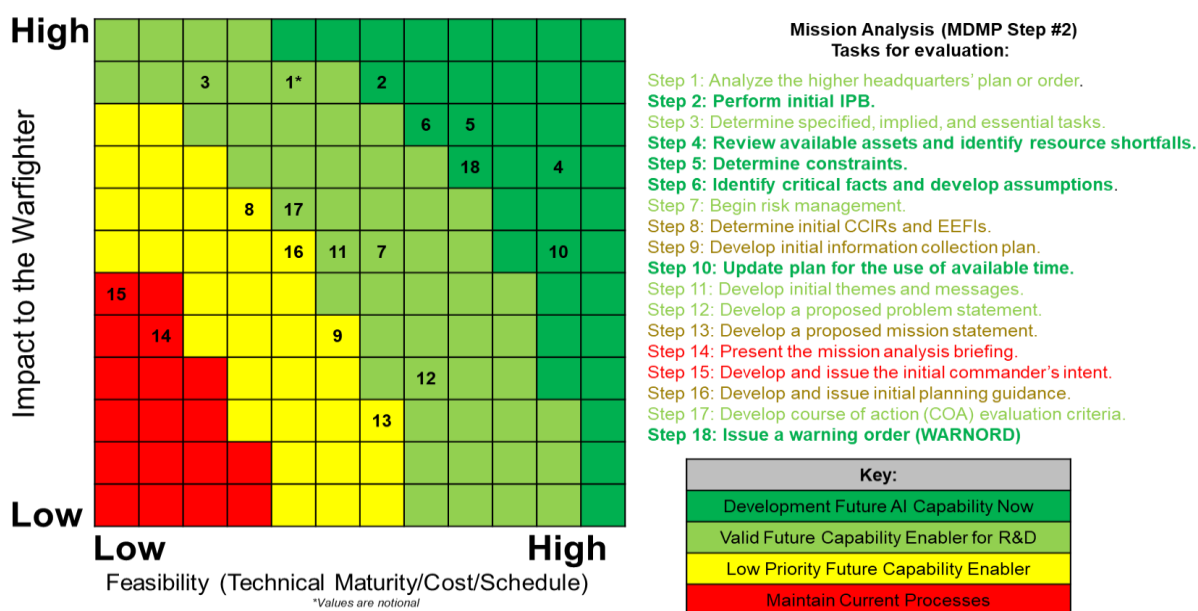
High

Low

Impact to the Warfighter

3 1* 2
6 5
18 4
8 17
16 11 7 10
15
14 9
12
13

Low High

Feasibility (Technical Maturity/Cost/Schedule)

*Values are notional

Mission Analysis (MDMP Step #2)
Tasks for evaluation:

Step 1: Analyze the higher headquarters' plan or order.
Step 2: Perform initial IPB.
Step 3: Determine specified, implied, and essential tasks.
Step 4: Review available assets and identify resource shortfalls.
Step 5: Determine constraints.
Step 6: Identify critical facts and develop assumptions.
Step 7: Begin risk management.
Step 8: Determine initial CCIRs and EEFIs.
Step 9: Develop initial information collection plan.
Step 10: Update plan for the use of available time.
Step 11: Develop initial themes and messages.
Step 12: Develop a proposed problem statement.
Step 13: Develop a proposed mission statement.
Step 14: Present the mission analysis briefing.
Step 15: Develop and issue the initial commander's intent.
Step 16: Develop and issue initial planning guidance.
Step 17: Develop course of action (COA) evaluation criteria.
Step 18: Issue a warning order (WARNORD)

| Key: |
|---|
| Development Future AI Capability Now |
| Valid Future Capability Enabler for R&D |
| Low Priority Future Capability Enabler |
| Maintain Current Processes |